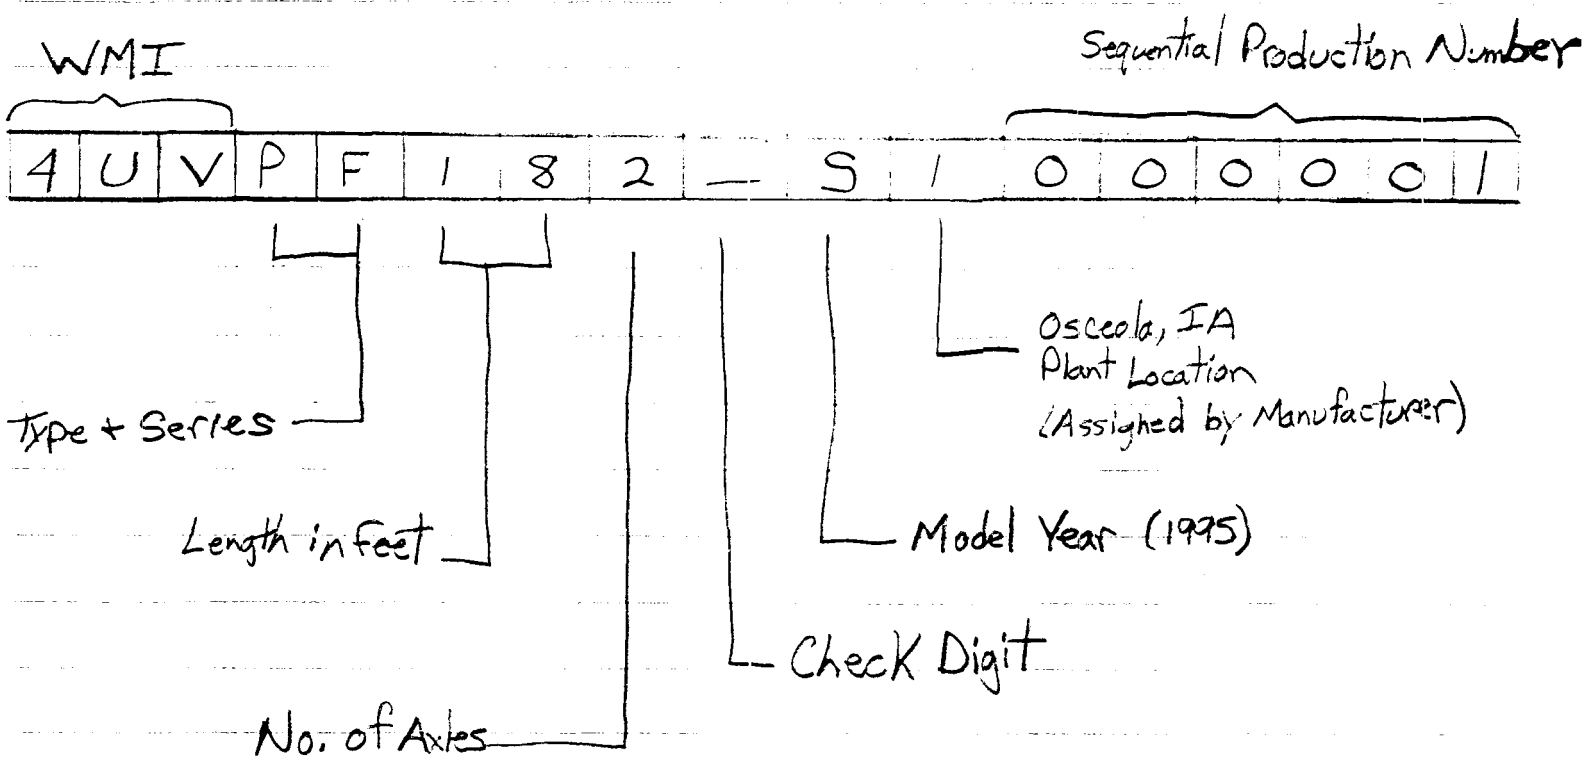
WMI

Sequential Production Number

| 4 | U | V | P | F | 1 | 8 | 2 | — | S | 1 | 0 | 0 | 0 | 0 | 0 | 1 |
|---|---|---|---|---|---|---|---|---|---|---|---|---|---|---|---|---|

Osceola, IA
Plant Location
(Assigned by Manufacturer)

Type + Series

Length in feet

Model Year (1995)

Check Digit

No. of Axles